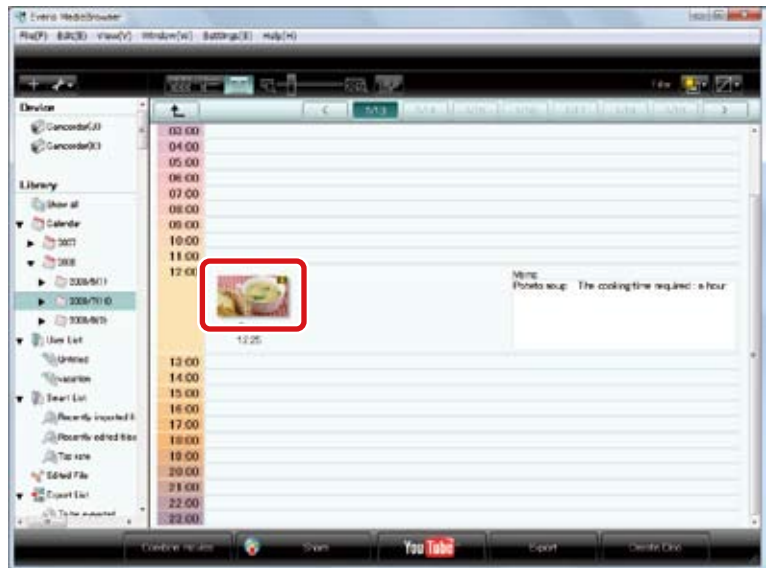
Everio MediaBrowser

File(F) Edit(E) View(V) Window(W) Settings(S) Help(H)

Device
Camcorder(J:)
Camcorder(K:)

Library
Show all
Calendar
2007
2008
2008/6/11
2008/7/10
2008/8/5
User List
Untitled
vacation
Smart List
Recently imported fi
Recently edited files
Too new
Edited File
Export List
To be exported

7/10

03:00
04:00
05:00
06:00
07:00
08:00
09:00
10:00
11:00
12:00
12:25
13:00
14:00
15:00
16:00
17:00
18:00
19:00
20:00
21:00
22:00
23:00

Memo
Poteto soup The cooking time required : a hour

Combine movies
Share
You Tube
Export
Create Disc